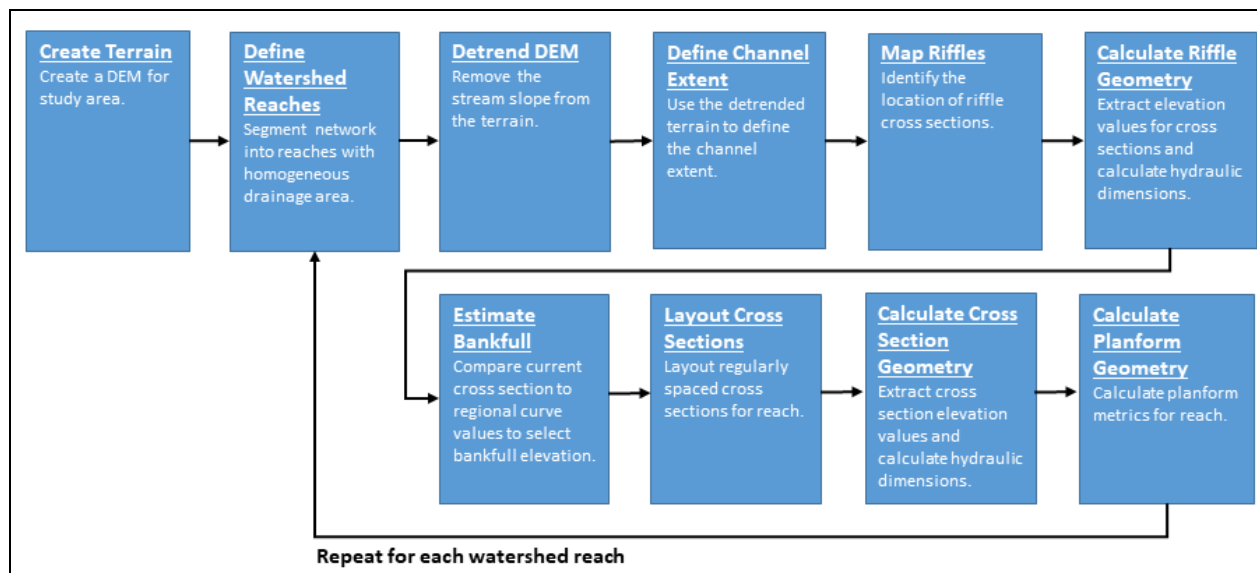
Create Terrain
Create a DEM for study area.

Define Watershed Reaches
Segment network into reaches with homogeneous drainage area.

Detrend DEM
Remove the stream slope from the terrain.

Define Channel Extent
Use the detrended terrain to define the channel extent.

Map Riffles
Identify the location of riffle cross sections.

Calculate Riffle Geometry
Extract elevation values for cross sections and calculate hydraulic dimensions.

Estimate Bankfull
Compare current cross section to regional curve values to select bankfull elevation.

Layout Cross Sections
Layout regularly spaced cross sections for reach.

Calculate Cross Section Geometry
Extract cross section elevation values and calculate hydraulic dimensions.

Calculate Planform Geometry
Calculate planform metrics for reach.

Repeat for each watershed reach